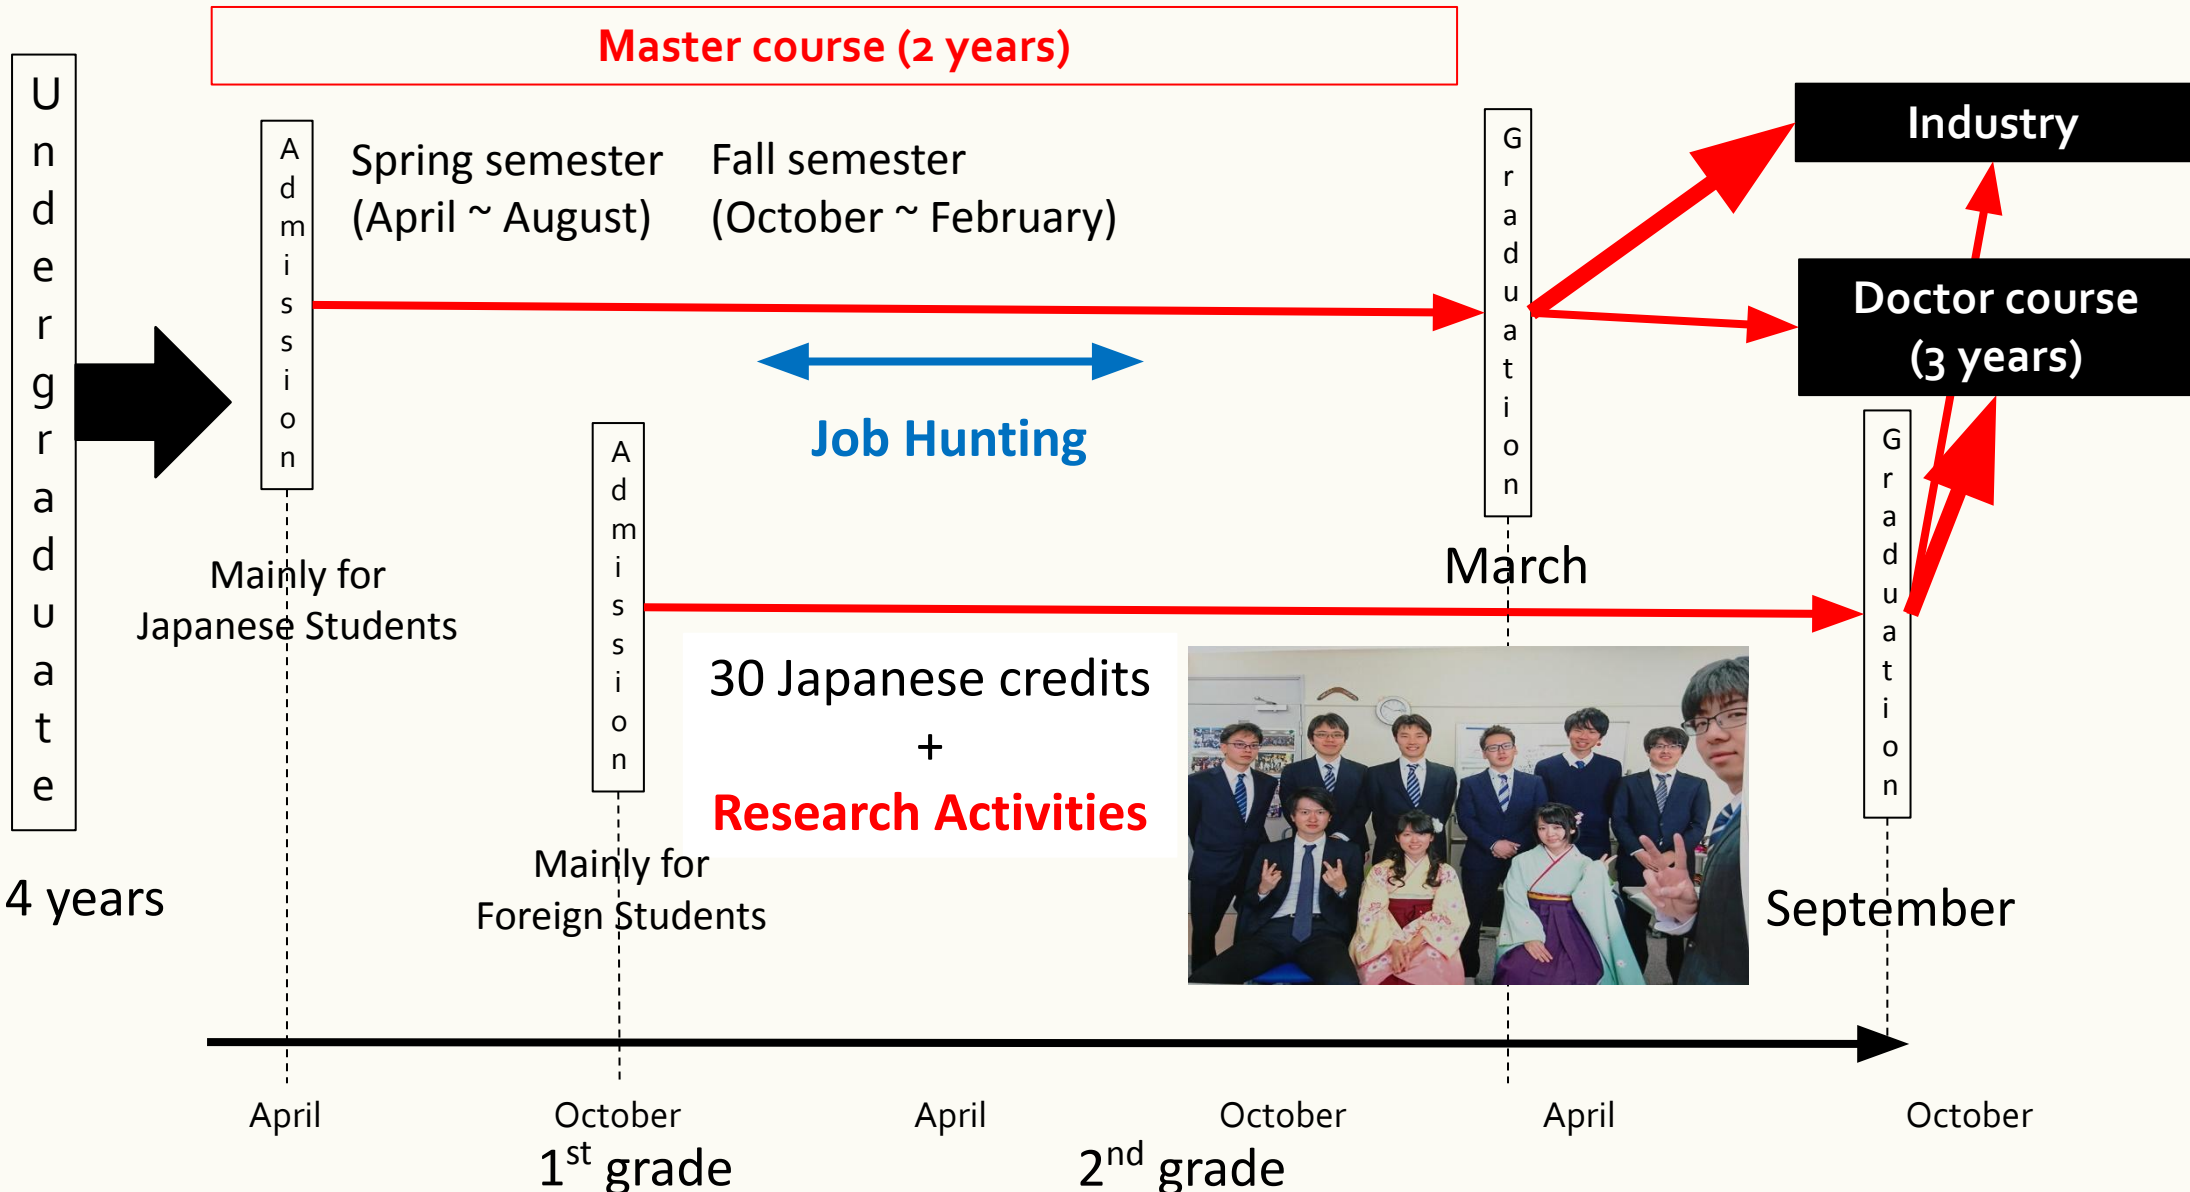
Master course (2 years)

Undergraduate

4 years

Admission

Spring semester
(April ~ August)

Fall semester
(October ~ February)

Graduation

Industry

Doctor course
(3 years)

Job Hunting

Mainly for
Japanese Students

Admission

March

30 Japanese credits
+
Research Activities

Graduation

Mainly for
Foreign Students

September

April

October
1$^{st}$ grade

April

October
2$^{nd}$ grade

April

October